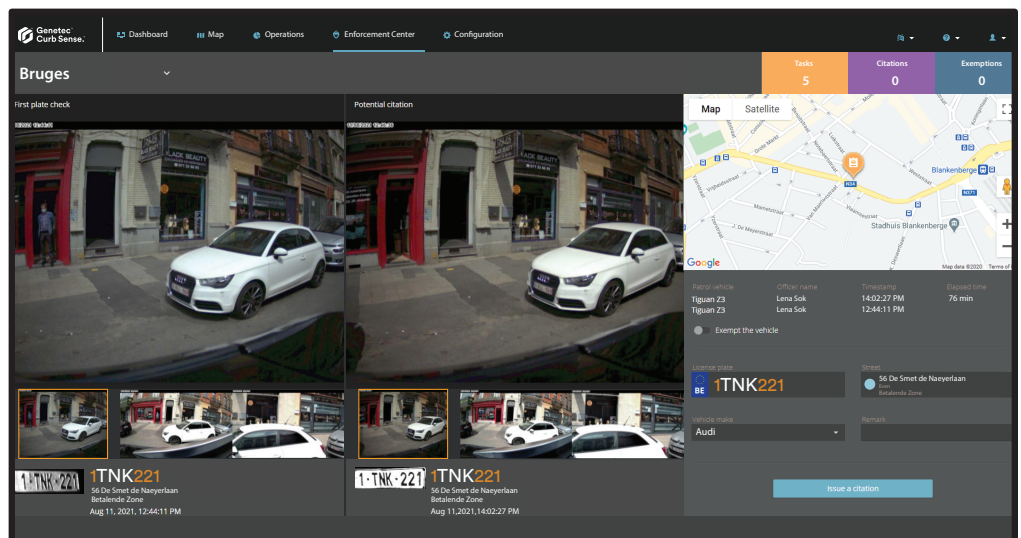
Genetec Curb Sense. Dashboard Map Operations Enforcement Center Configuration

Bruges

Tasks 5
Citations 0
Exemptions 0

First plate check

Potential citation

1TNK221
56 De Smet de Naeyerlaan
Betalende Zone
Aug 11, 2021, 12:44:11 PM

1TNK221
56 De Smet de Naeyerlaan
Betalende Zone
Aug 11,2021,14:02:27 PM

Map Satellite

Blankenberge
N34
Stadhuis Blankenberge
Google
Map data ©2020 Terms of

Patrol vehicle
Tiguan Z3
Tiguan Z3

Officer name
Lena Sok
Lena Sok

Timestamp
14:02:27 PM
12:44:11 PM

Elapsed time
76 min

Exempt the vehicle

License plate
BE 1TNK221

Street
56 De Smet de Naeyerlaan
Betalende Zone

Vehicle make
Audi

Remark

Issue a citation